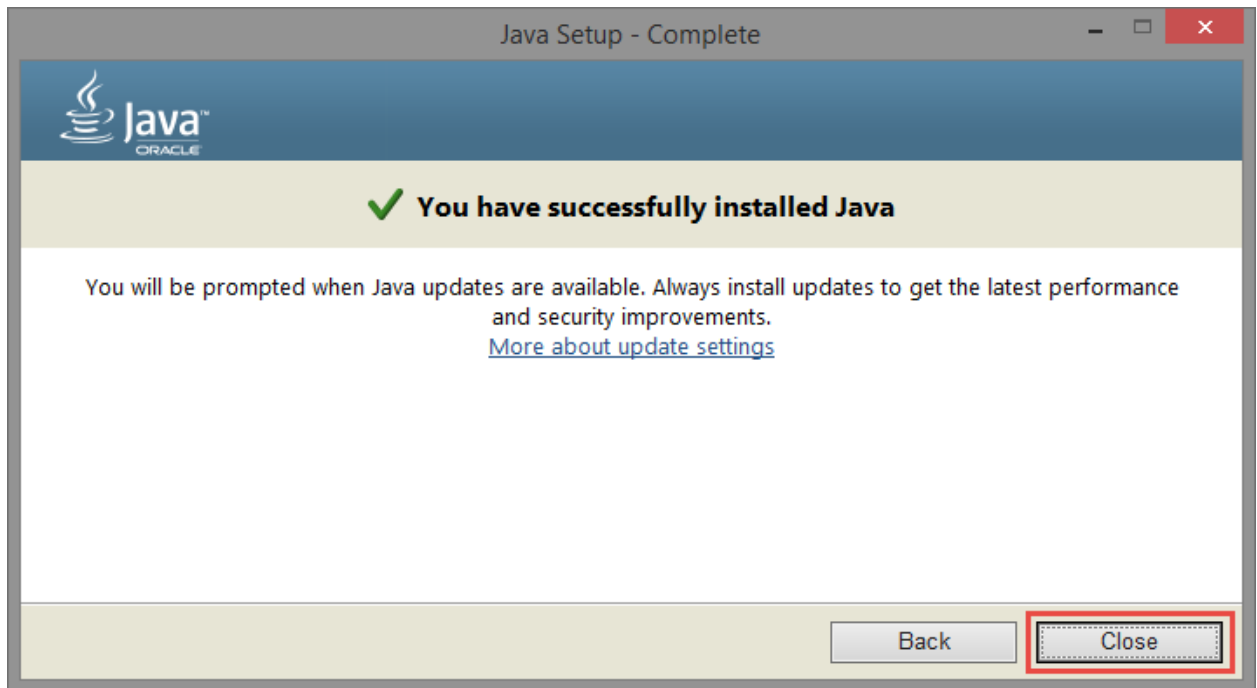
Java Setup - Complete

Java™
ORACLE

You have successfully installed Java

You will be prompted when Java updates are available. Always install updates to get the latest performance and security improvements.
More about update settings

Back
Close